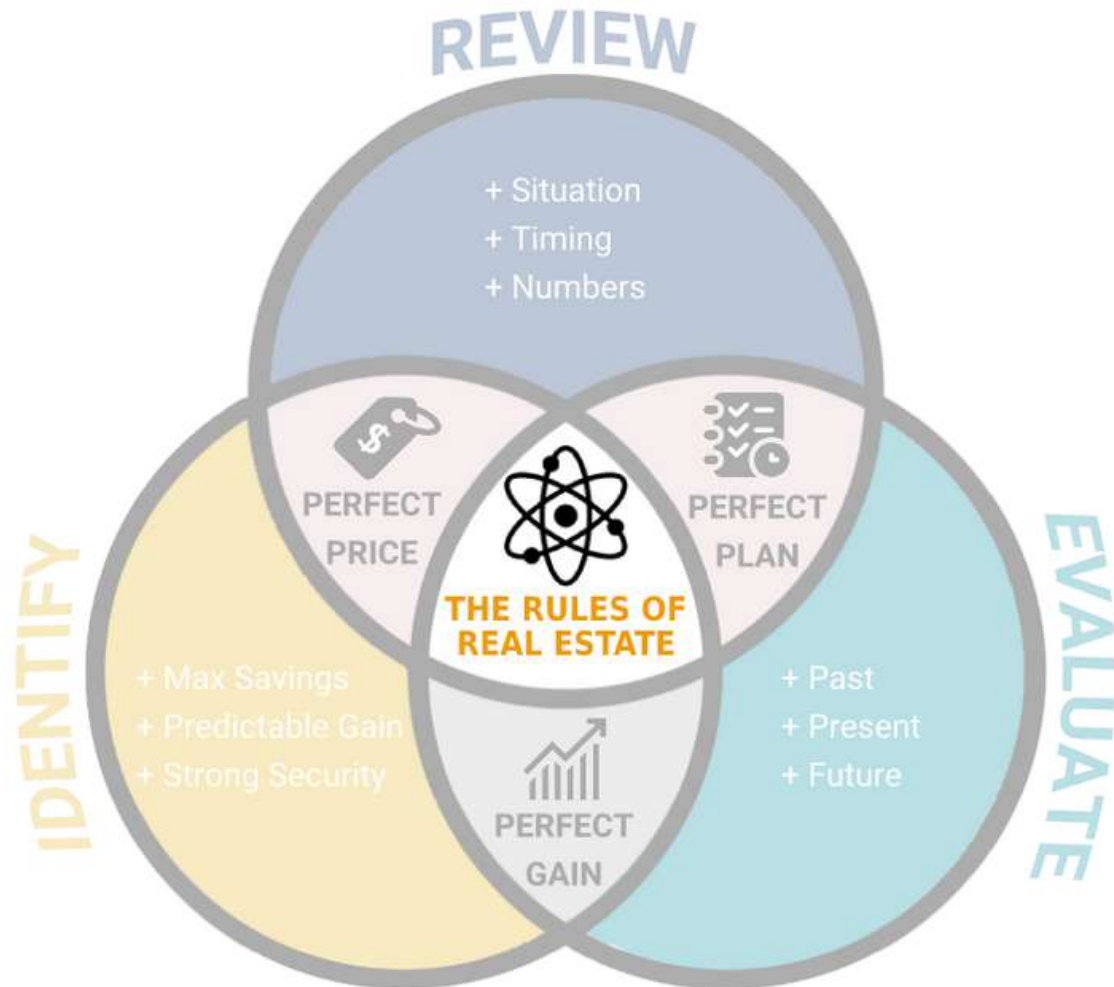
REVIEW

+ Situation
+ Timing
+ Numbers

IDENTIFY

+ Max Savings
+ Predictable Gain
+ Strong Security

PERFECT PRICE

PERFECT PLAN

THE RULES OF REAL ESTATE

PERFECT GAIN

EVALUATE

+ Past
+ Present
+ Future